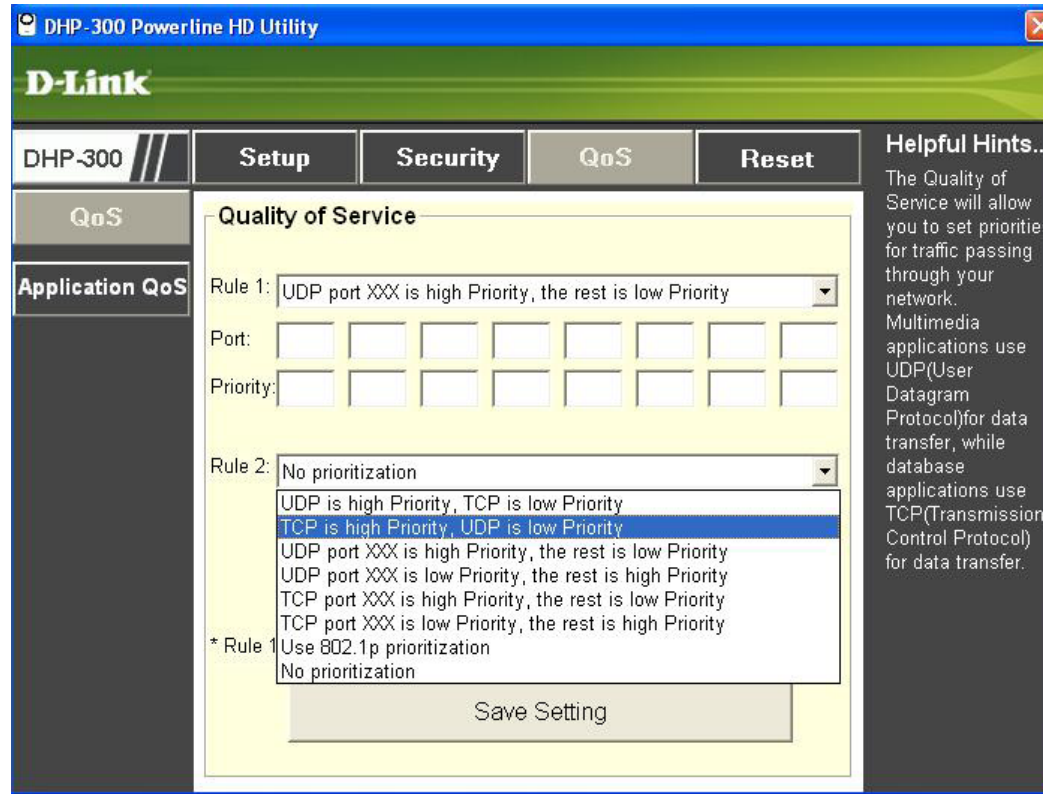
DHP-300 Powerline HD Utility

D-Link

DHP-300

Setup

Security

QoS

Reset

QoS

Application QoS

Quality of Service

Rule 1: UDP port XXX is high Priority, the rest is low Priority

Port:

Priority:

Rule 2: No prioritization

UDP is high Priority, TCP is low Priority
TCP is high Priority, UDP is low Priority
UDP port XXX is high Priority, the rest is low Priority
UDP port XXX is low Priority, the rest is high Priority
TCP port XXX is high Priority, the rest is low Priority
TCP port XXX is low Priority, the rest is high Priority
Use 802.1p prioritization
No prioritization

* Rule 1

Save Setting

Helpful Hints..

The Quality of Service will allow you to set prioritie for traffic passing through your network. Multimedia applications use UDP(User Datagram Protocol)for data transfer, while database applications use TCP(Transmission Control Protocol) for data transfer.